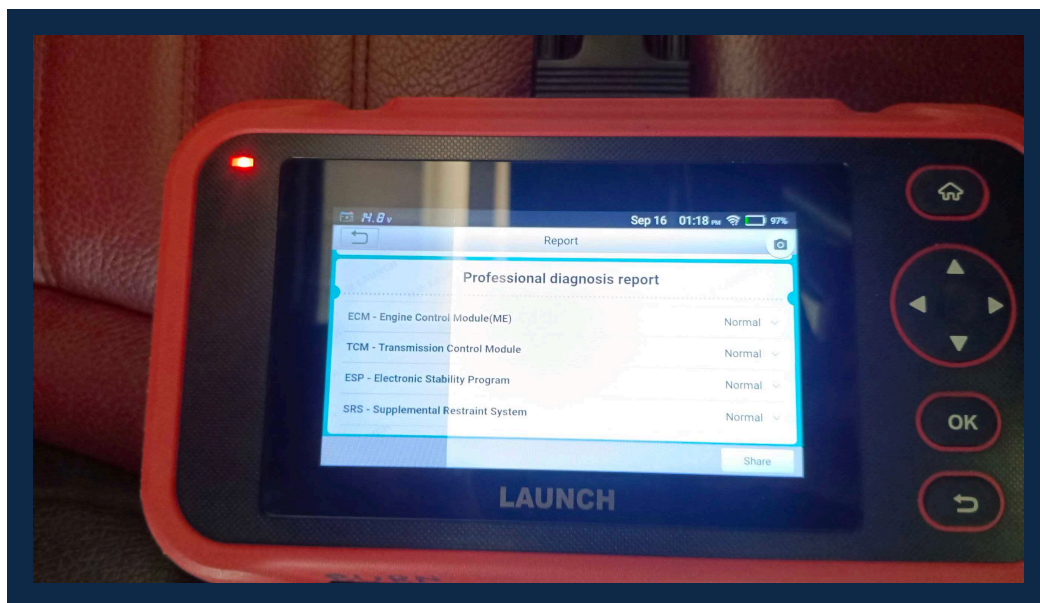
14.8v

Sep 16 01:18 PM 97%

Report

Professional diagnosis report

ECM - Engine Control Module(ME) Normal

TCM - Transmission Control Module Normal

ESP - Electronic Stability Program Normal

SRS - Supplemental Restraint System Normal

Share

LAUNCH

OK